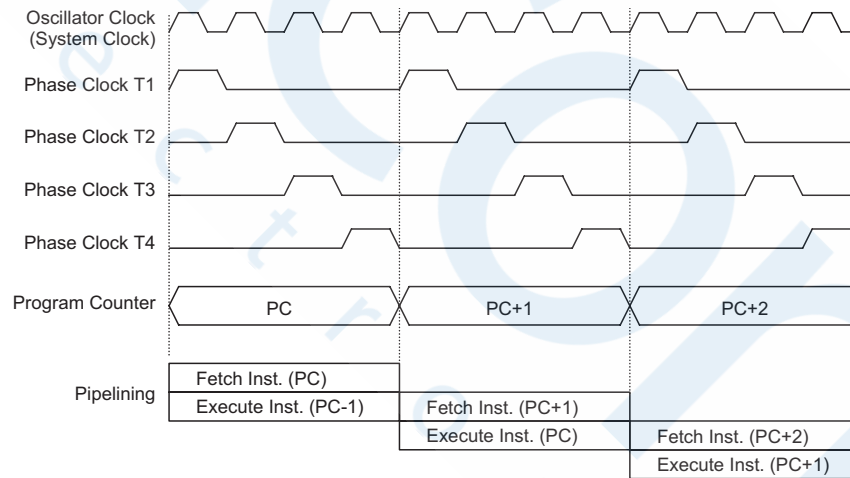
Oscillator Clock
(System Clock)

Phase Clock T1

Phase Clock T2

Phase Clock T3

Phase Clock T4

Program Counter

PC

PC+1

PC+2

Pipelining

Fetch Inst. (PC)

Execute Inst. (PC-1)

Fetch Inst. (PC+1)

Execute Inst. (PC)

Fetch Inst. (PC+2)

Execute Inst. (PC+1)